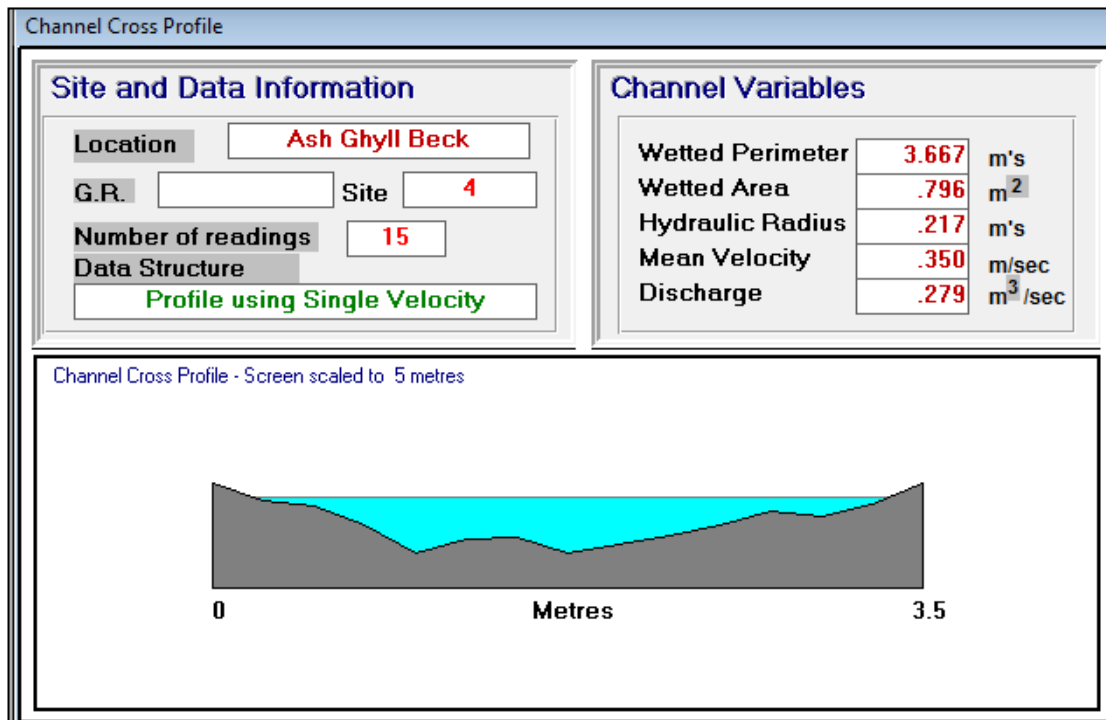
Channel Cross Profile

Site and Data Information

Location Ash Ghyll Beck

G.R. Site 4

Number of readings 15

Data Structure

Profile using Single Velocity

Channel Variables

| | | |
|---|---|---|
| Wetted Perimeter | 3.667 | m's |
| Wetted Area | .796 | $m^2$ |
| Hydraulic Radius | .217 | m's |
| Mean Velocity | .350 | m/sec |
| Discharge | .279 | $m^3$/sec |

Channel Cross Profile - Screen scaled to 5 metres

0 Metres 3.5